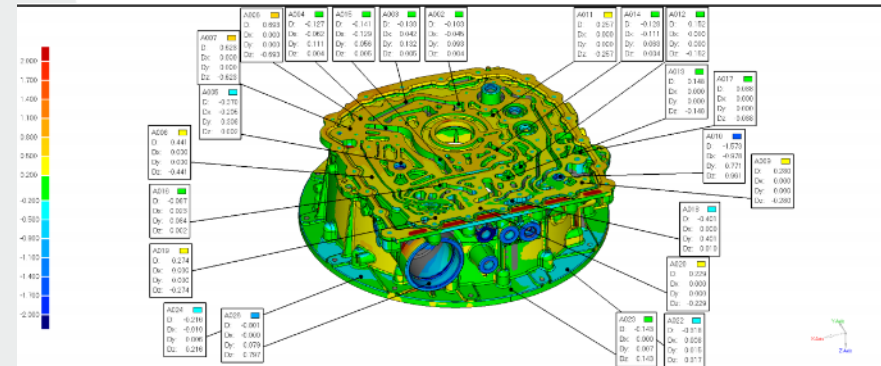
2.000
1.700
1.400
1.100
0.800
0.500
0.200
-0.200
-0.500
-0.800
-1.100
-1.400
-1.700
-2.000

A006
D: 0.693
Dx: 0.003
Dy: 0.003
Dz: -0.693

A004
D: -0.127
Dx: -0.062
Dy: 0.111
Dz: 0.004

A015
D: -0.141
Dx: -0.129
Dy: 0.056
Dz: 0.006

A003
D: -0.130
Dx: 0.042
Dy: 0.132
Dz: 0.006

A002
D: -0.100
Dx: -0.046
Dy: 0.093
Dz: 0.004

A011
D: 0.257
Dx: 0.000
Dy: 0.000
Dz: -0.257

A014
D: -0.129
Dx: -0.111
Dy: 0.068
Dz: 0.004

A012
D: -0.152
Dx: 0.000
Dy: 0.000
Dz: -0.152

A007
D: 0.623
Dx: 0.000
Dy: 0.000
Dz: -0.623

A008
D: -0.270
Dx: -0.236
Dy: 0.036
Dz: 0.000

A013
D: 0.146
Dx: 0.000
Dy: 0.000
Dz: -0.146

A017
D: 0.088
Dx: 0.000
Dy: 0.000
Dz: 0.088

A006
D: 0.441
Dx: -0.030
Dy: 0.030
Dz: -0.441

A010
D: -1.570
Dx: -0.970
Dy: 0.771
Dz: 0.961

A009
D: 0.280
Dx: 0.000
Dy: 0.000
Dz: -0.280

A016
D: -0.067
Dx: -0.023
Dy: 0.064
Dz: 0.002

A018
D: -0.421
Dx: 0.000
Dy: 0.421
Dz: 0.018

A019
D: 0.274
Dx: 0.030
Dy: -0.030
Dz: -0.274

A020
D: 0.229
Dx: 0.000
Dy: 0.000
Dz: -0.229

A024
D: -0.216
Dx: -0.010
Dy: 0.006
Dz: 0.216

A025
D: -0.001
Dx: -0.000
Dy: 0.079
Dz: -0.797

A023
D: -0.143
Dx: 0.000
Dy: 0.007
Dz: 0.143

A022
D: -0.318
Dx: 0.026
Dy: 0.013
Dz: 0.317

Y Axis
X Axis
Z Axis